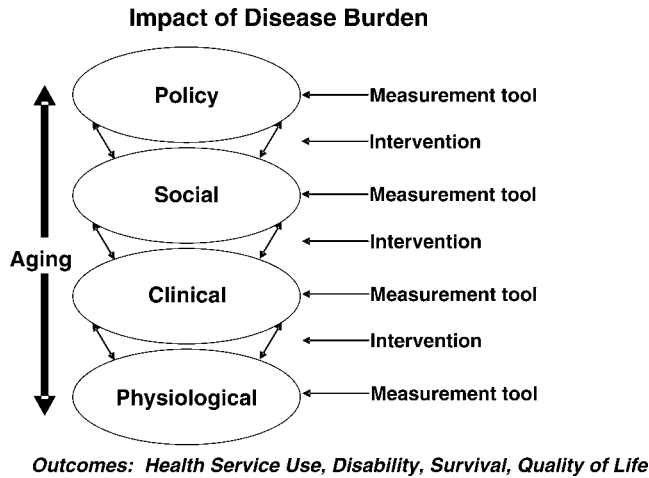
Impact of Disease Burden

Aging

Policy

Measurement tool

Intervention

Social

Measurement tool

Intervention

Clinical

Measurement tool

Intervention

Physiological

Measurement tool

Outcomes: Health Service Use, Disability, Survival, Quality of Life